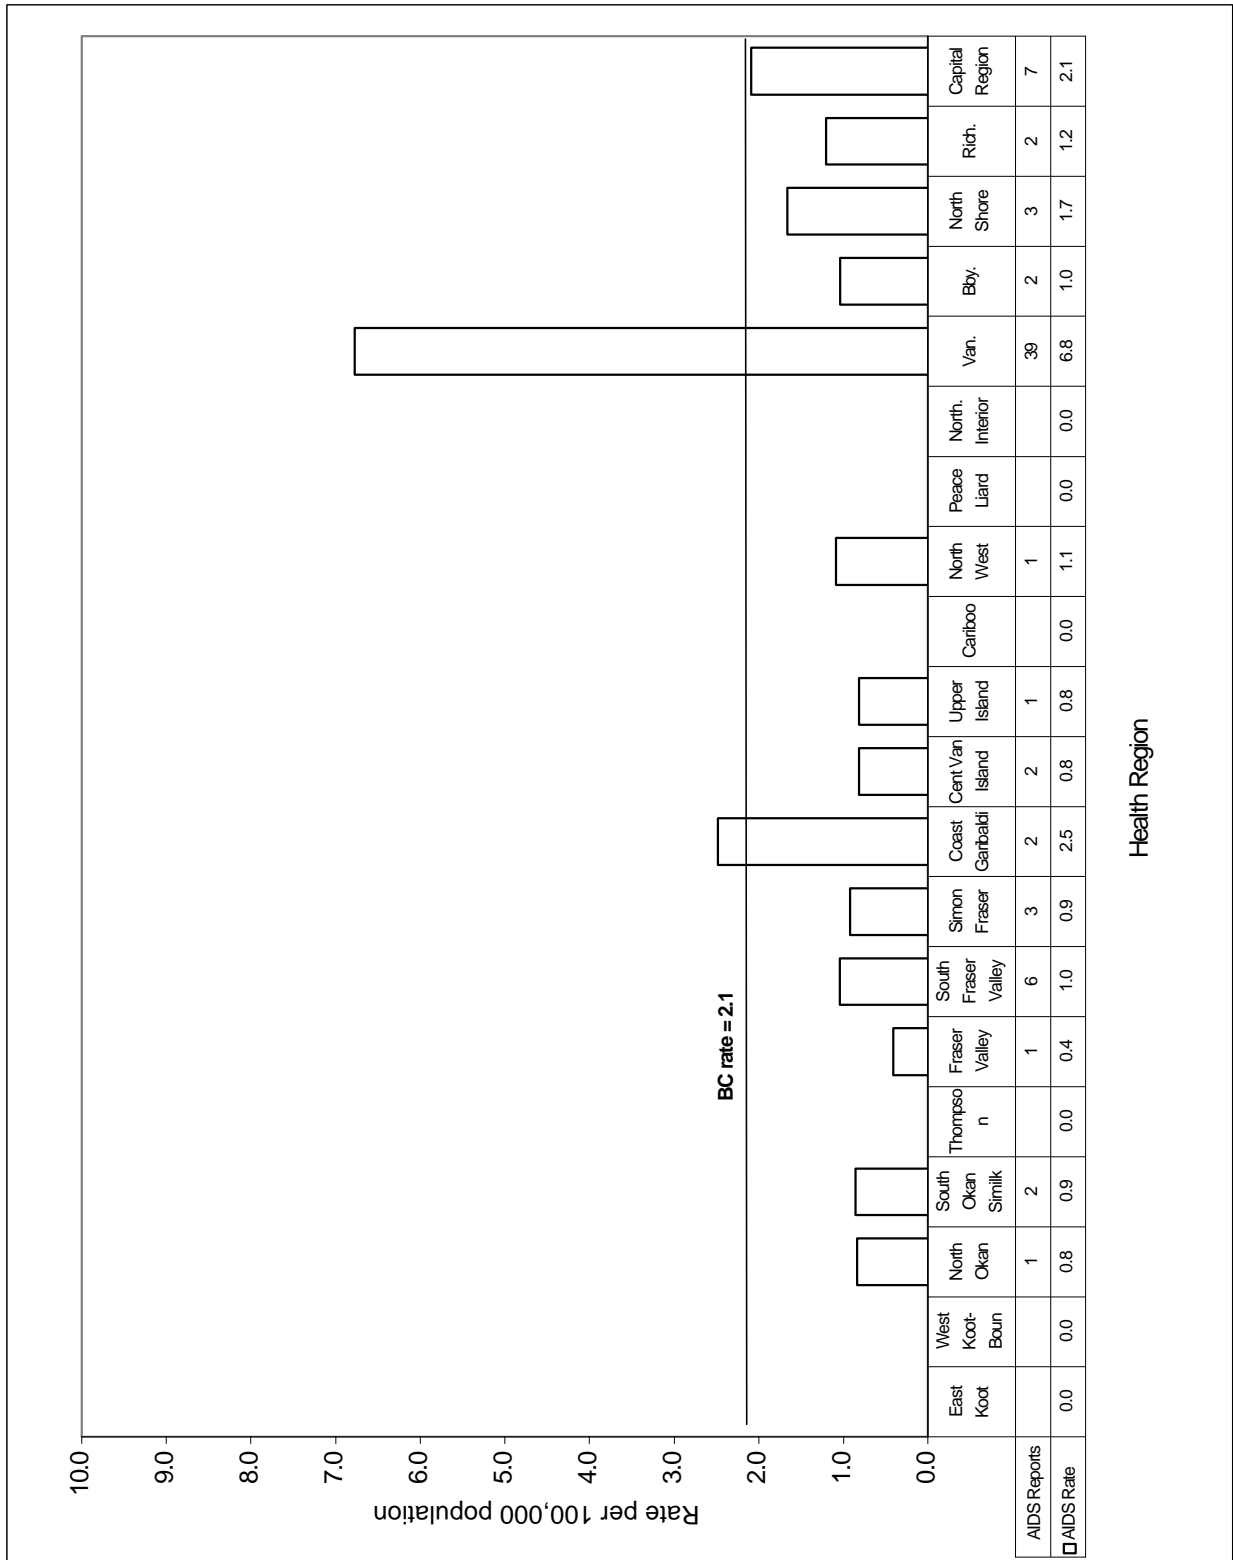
10.0
9.0
8.0
7.0
6.0
5.0
4.0
3.0
2.0
1.0
0.0

Rate per 100,000 population

BC rate = 2.1

| | East Koot | West Koot-Boun | North Okan | South Okan Similk | Thompso n | Fraser Valley | South Fraser Valley | Simon Fraser | Coast Garibaldi | Cent Van Island | Upper Island | Cariboo | North West | Peace Liard | North. Interior | Van. | Bby. | North Shore | Rich. | Capital Region |
|---|---|---|---|---|---|---|---|---|---|---|---|---|---|---|---|---|---|---|---|---|
| AIDS Reports | | | 1 | 2 | | 1 | 6 | 3 | 2 | 2 | 1 | | 1 | | | 39 | 2 | 3 | 2 | 7 |
| ☐ AIDS Rate | 0.0 | 0.0 | 0.8 | 0.9 | 0.0 | 0.4 | 1.0 | 0.9 | 2.5 | 0.8 | 0.8 | 0.0 | 1.1 | 0.0 | 0.0 | 6.8 | 1.0 | 1.7 | 1.2 | 2.1 |

Health Region